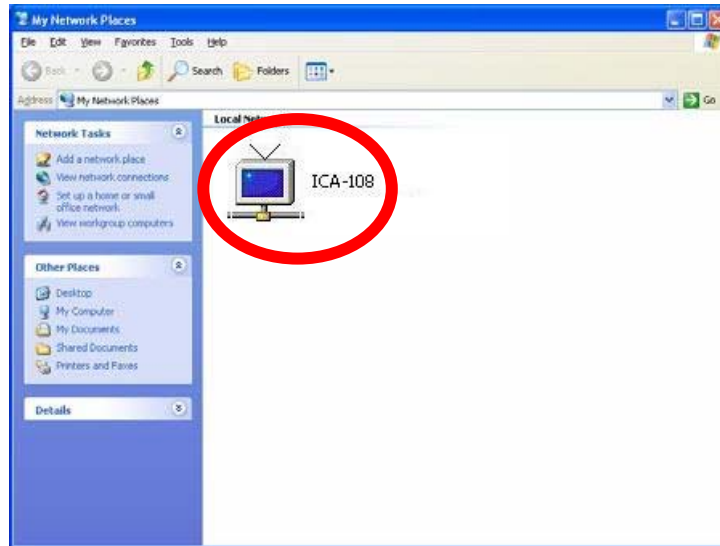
My Network Places

File Edit View Favorites Tools Help

Back Search Folders

Address My Network Places Go

Network Tasks

Add a network place
View network connections
Set up a home or small office network
View workgroup computers

Other Places

Desktop
My Computer
My Documents
Shared Documents
Printers and Faxes

Details

Local Net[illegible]

ICA-108